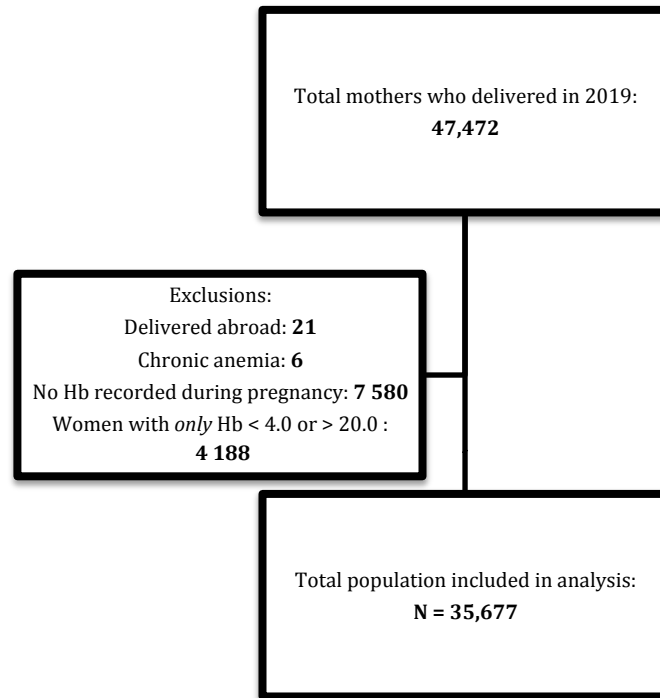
Total mothers who delivered in 2019:
**47,472**

Exclusions:
Delivered abroad: **21**
Chronic anemia: **6**
No Hb recorded during pregnancy: **7 580**
Women with *only* Hb < 4.0 or > 20.0 :
**4 188**

Total population included in analysis:
**N = 35,677**